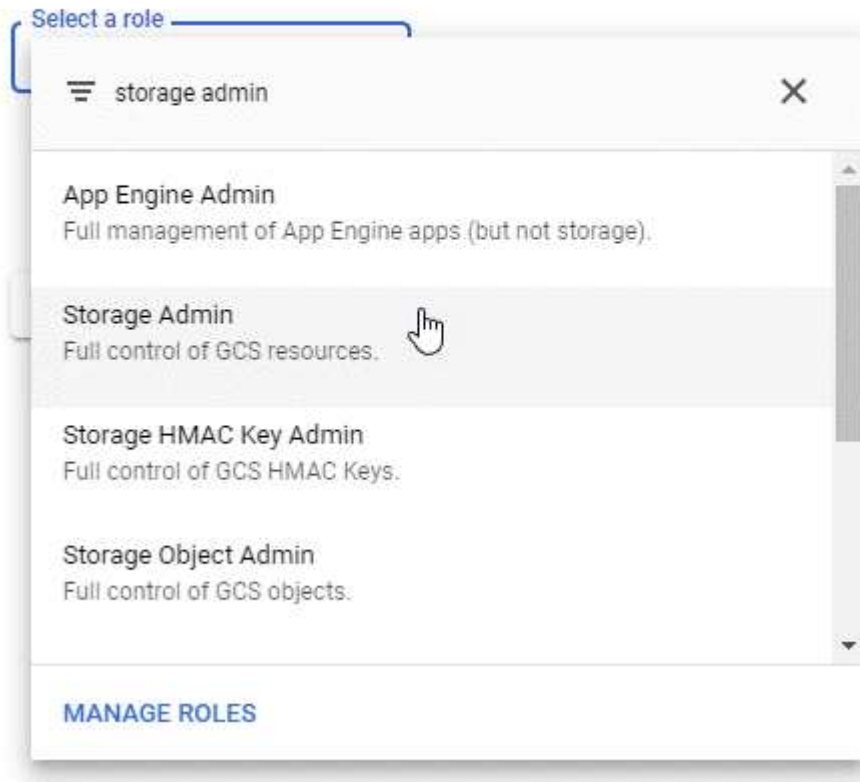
Select a role

storage admin

App Engine Admin
Full management of App Engine apps (but not storage).

Storage Admin
Full control of GCS resources.

Storage HMAC Key Admin
Full control of GCS HMAC Keys.

Storage Object Admin
Full control of GCS objects.

MANAGE ROLES